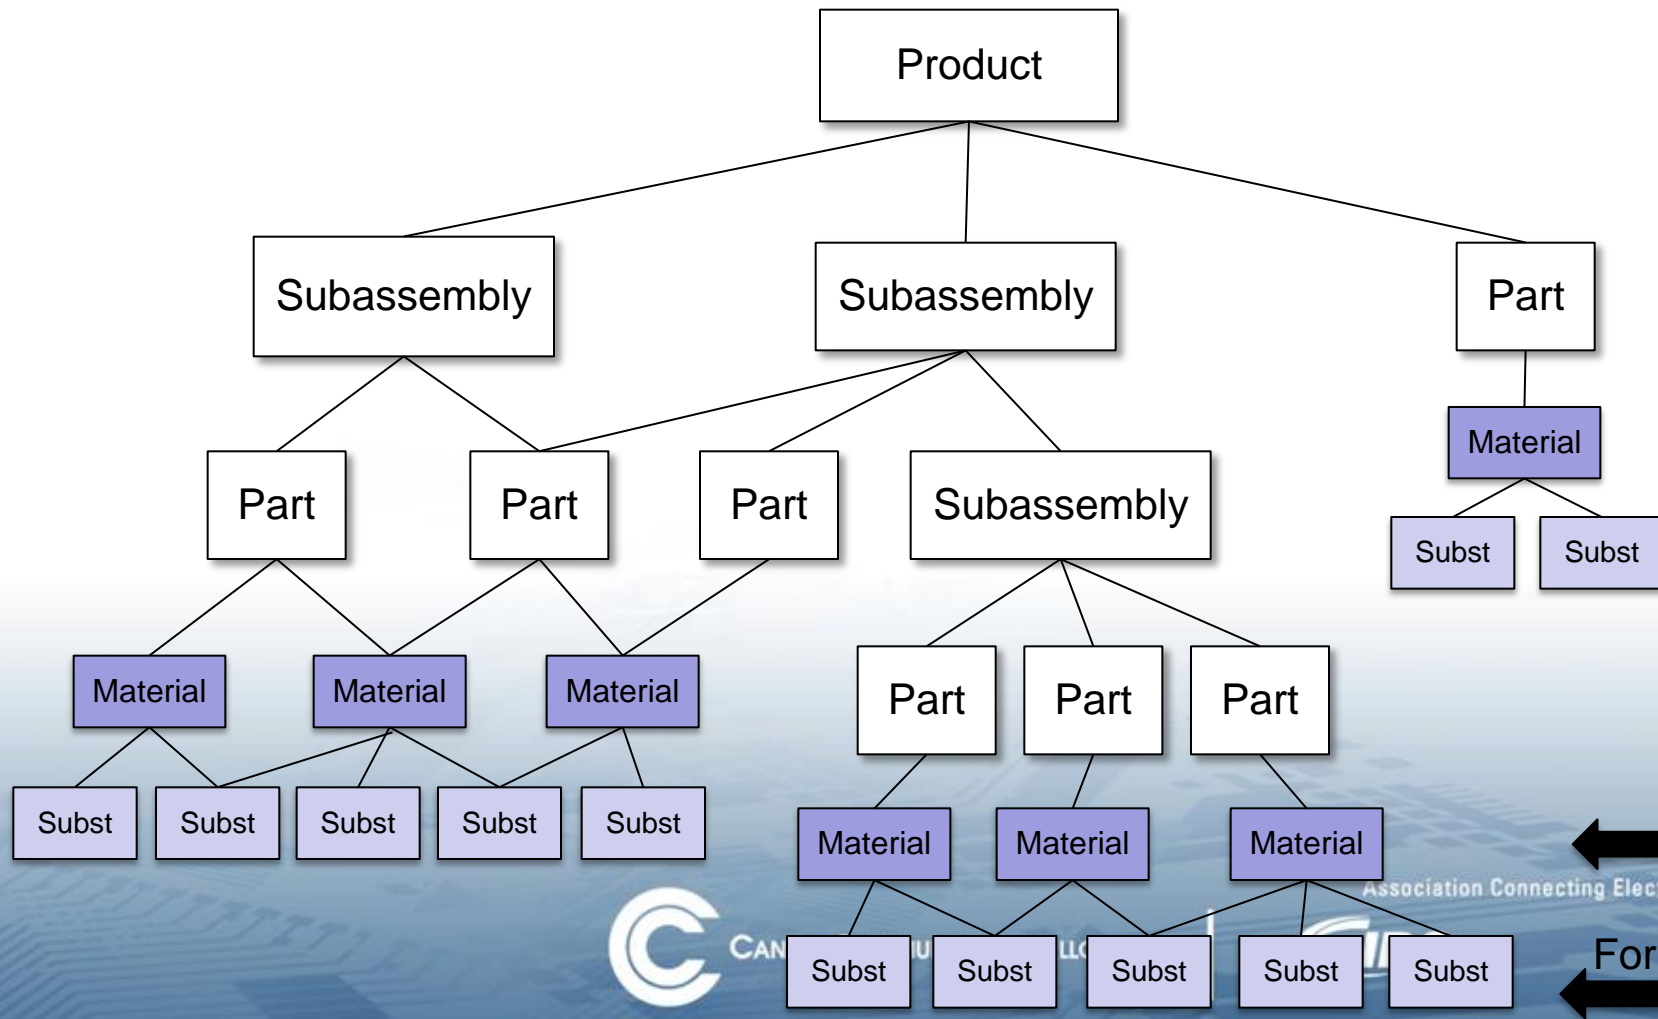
Product

Subassembly

Subassembly

Part

Material

Subst

Subst

Part

Part

Part

Subassembly

Material

Material

Material

Subst

Subst

Subst

Subst

Subst

Part

Part

Part

Material

Material

Material

Subst

Subst

Subst

Subst

Subst

Association Connecting Elec

CAN

For